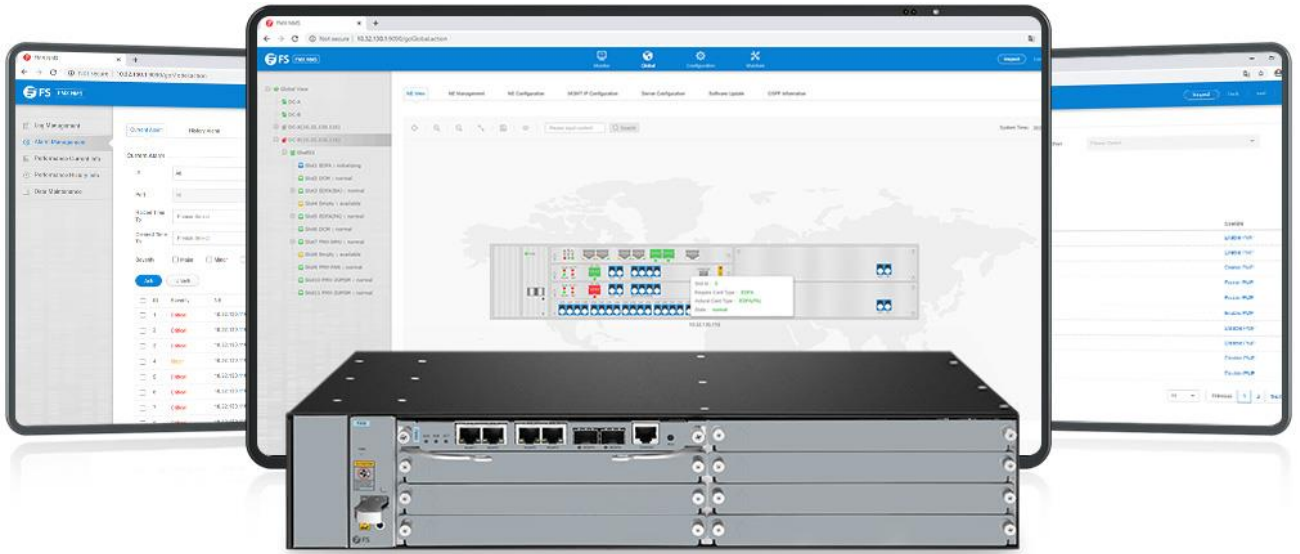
FMX NMS

Not secure | 10.32.130.1:9090/goGlobal.action

FS FMX NMS

Monitor Global Configuration Maintain

NE View NE Management NE Configuration SNMP IP Configuration Server Configuration Software Update OSPF Information

Please input content Search

System Time:

Global View
DC A
DC B

Slot1 EDFA : initializing
Slot2 OCM : normal
Slot3 EDFA(BA) : normal
Slot4 Empty : available
Slot5 EDFA(PA) : normal
Slot6 OCM : normal
Slot7 PMX MNU : normal
Slot8 Empty : available
Slot9 PMX PWR : normal
Slot10 PMX SUPER : normal
Slot11 PMX SUPER : normal

Slot Id : 5
Require Card Type : EDFA
Actual Card Type : EDFA(PA)
State : normal

Log Management
Alarm Management
Performance Current Data
Performance History Data
Data Maintenance

Current Alarm History Alarm

Current Alarms

All

Please Select

Severity Major Minor

Severity
Critical
Critical
Critical
Major
Critical
Critical
Critical

Disable
Enable PMP
Enable PMP
Disable PMP
Enable PMP
Enable PMP
Enable PMP
Enable PMP
Disable PMP
Disable PMP
Enable PMP

Previous 1 2 Next

FS